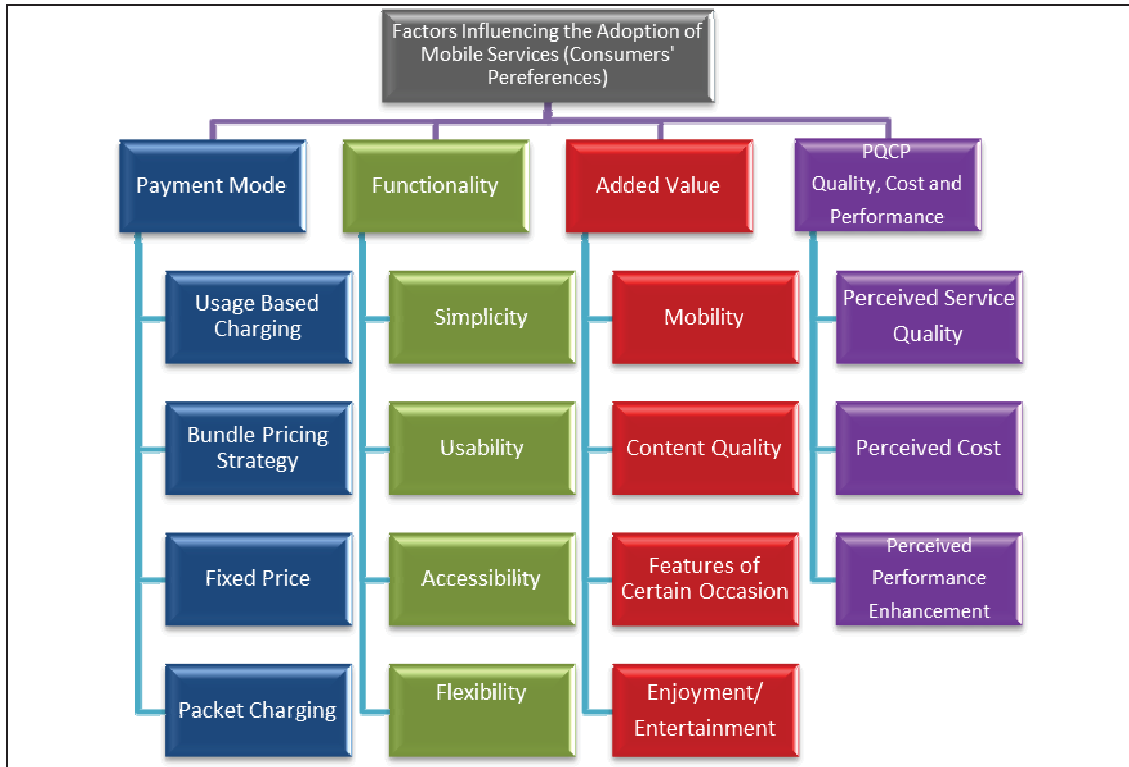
Factors Influencing the Adoption of Mobile Services (Consumers' Pereferences)

Payment Mode

Usage Based Charging

Bundle Pricing Strategy

Fixed Price

Packet Charging

Functionality

Simplicity

Usability

Accessibility

Flexibility

Added Value

Mobility

Content Quality

Features of Certain Occasion

Enjoyment/ Entertainment

PQCP Quality, Cost and Performance

Perceived Service Quality

Perceived Cost

Perceived Performance Enhancement